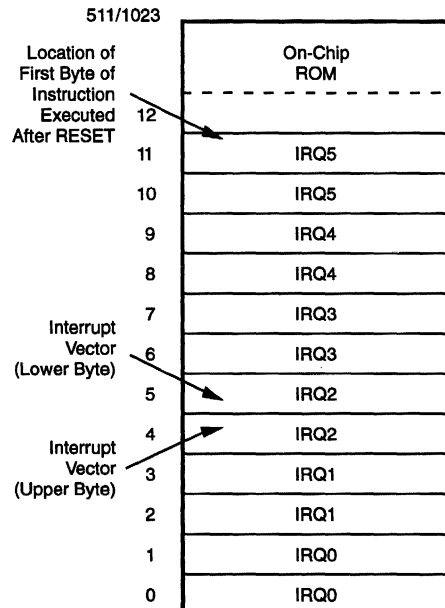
511/1023

Location of First Byte of Instruction Executed After RESET

On-Chip ROM

12

11 IRQ5

10 IRQ5

9 IRQ4

8 IRQ4

7 IRQ3

Interrupt Vector (Lower Byte)

6 IRQ3

5 IRQ2

Interrupt Vector (Upper Byte)

4 IRQ2

3 IRQ1

2 IRQ1

1 IRQ0

0 IRQ0